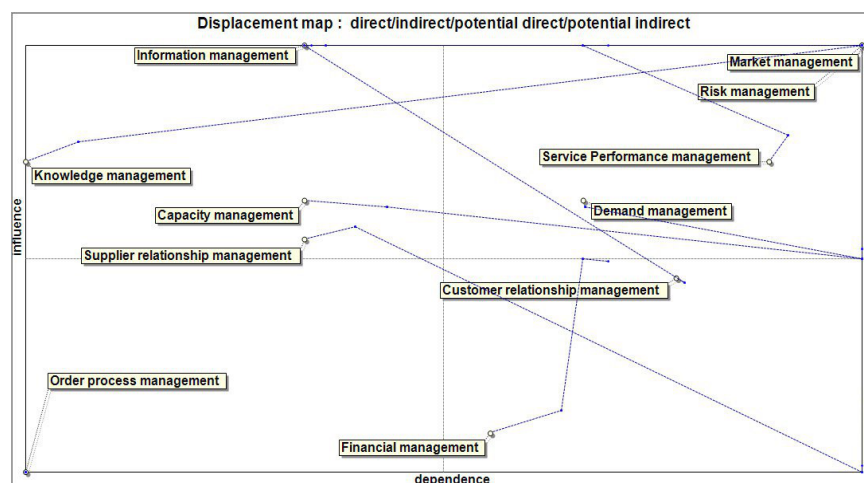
Displacement map : direct/indirect/potential direct/potential indirect

Information management

Market management

Risk management

Service Performance management

Knowledge management

Capacity management

Demand management

Supplier relationship management

Customer relationship management

Order process management

Financial management

influence

dependence